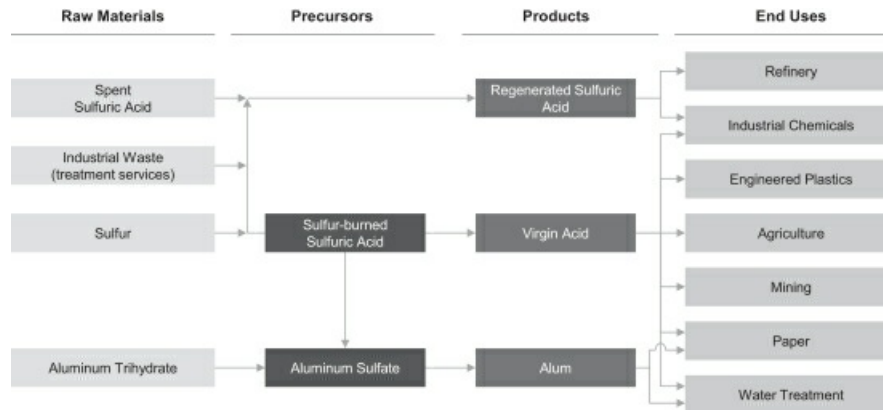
Raw Materials

Precursors

Products

End Uses

Spent Sulfuric Acid

Industrial Waste (treatment services)

Sulfur

Aluminum Trihydrate

Sulfur-burned Sulfuric Acid

Aluminum Sulfate

Regenerated Sulfuric Acid

Virgin Acid

Alum

Refinery

Industrial Chemicals

Engineered Plastics

Agriculture

Mining

Paper

Water Treatment